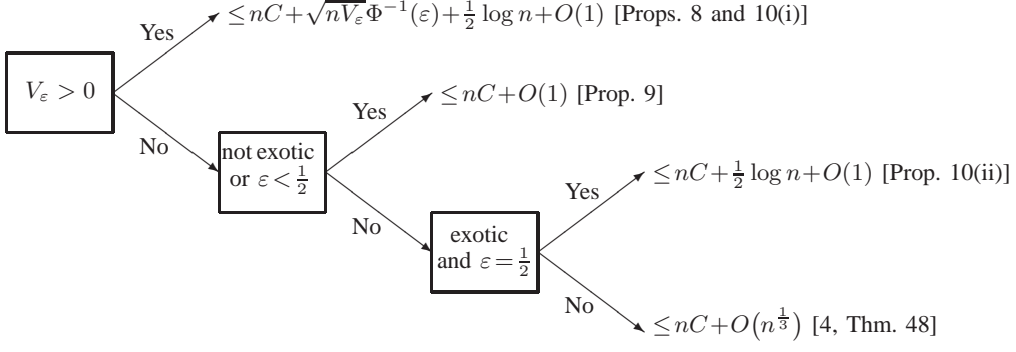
$V_\varepsilon > 0$

Yes

$\leq nC + \sqrt{nV_\varepsilon}\Phi^{-1}(\varepsilon) + \frac{1}{2}\log n + O(1)$ [Props. 8 and 10(i)]

No

not exotic or $\varepsilon < \frac{1}{2}$

Yes

$\leq nC + O(1)$ [Prop. 9]

No

exotic and $\varepsilon = \frac{1}{2}$

Yes

$\leq nC + \frac{1}{2}\log n + O(1)$ [Prop. 10(ii)]

No

$\leq nC + O\big(n^{\frac{1}{3}}\big)$ [4, Thm. 48]